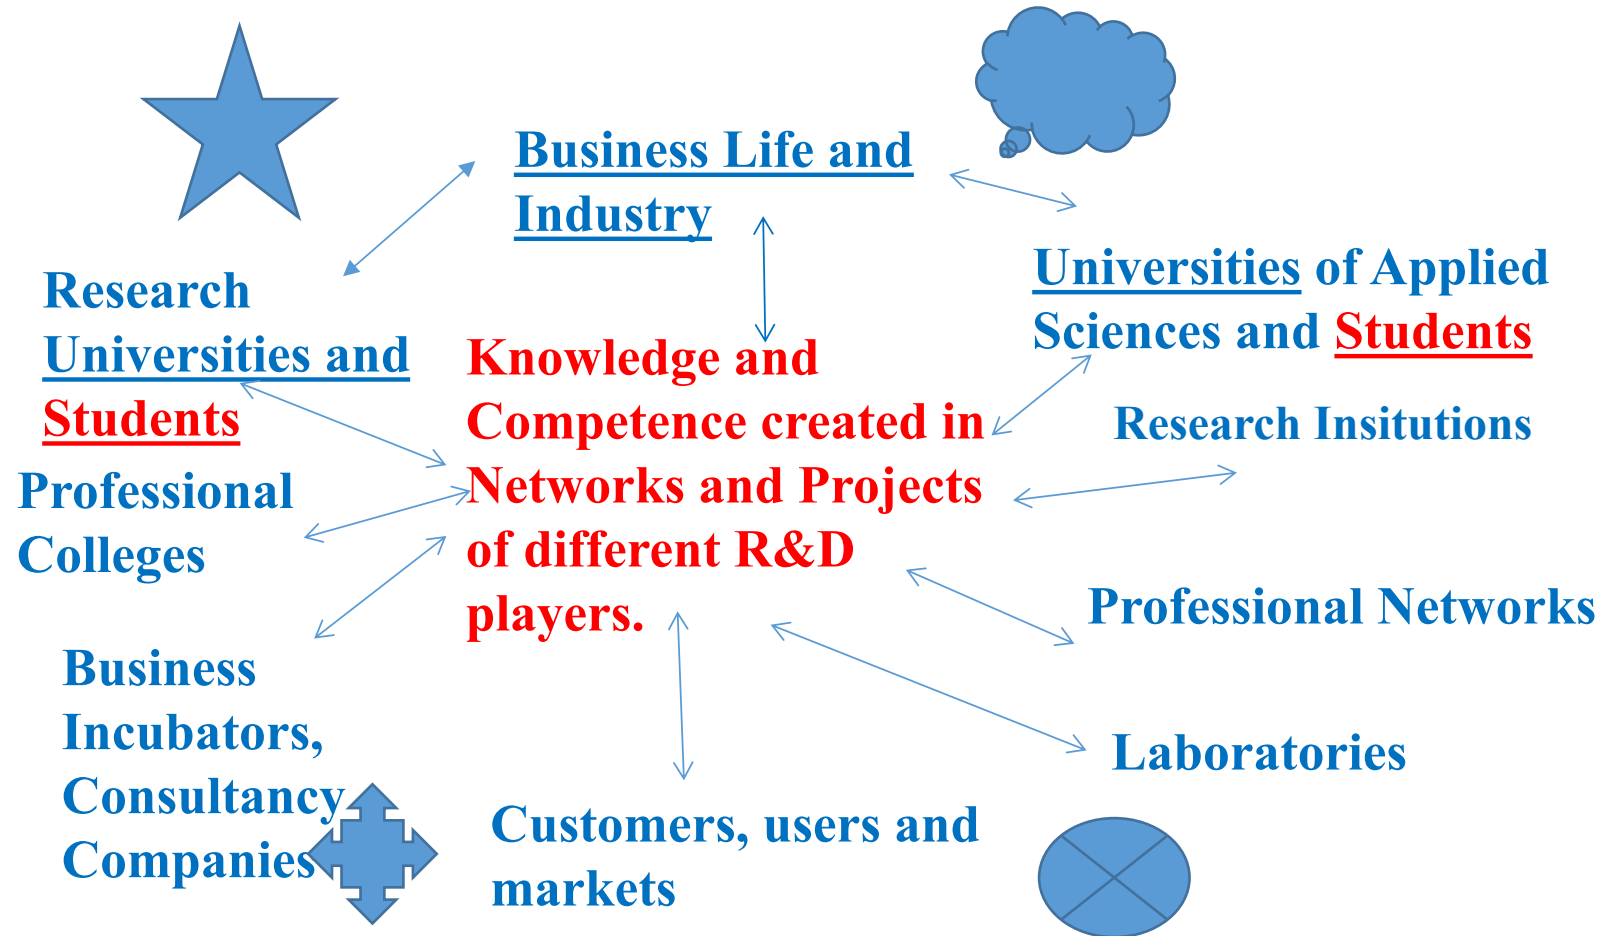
Business Life and Industry

Research Universities and Students

Universities of Applied Sciences and Students

Knowledge and Competence created in Networks and Projects of different R&D players.

Research Insitutions

Professional Colleges

Professional Networks

Business Incubators, Consultancy Companies

Laboratories

Customers, users and markets